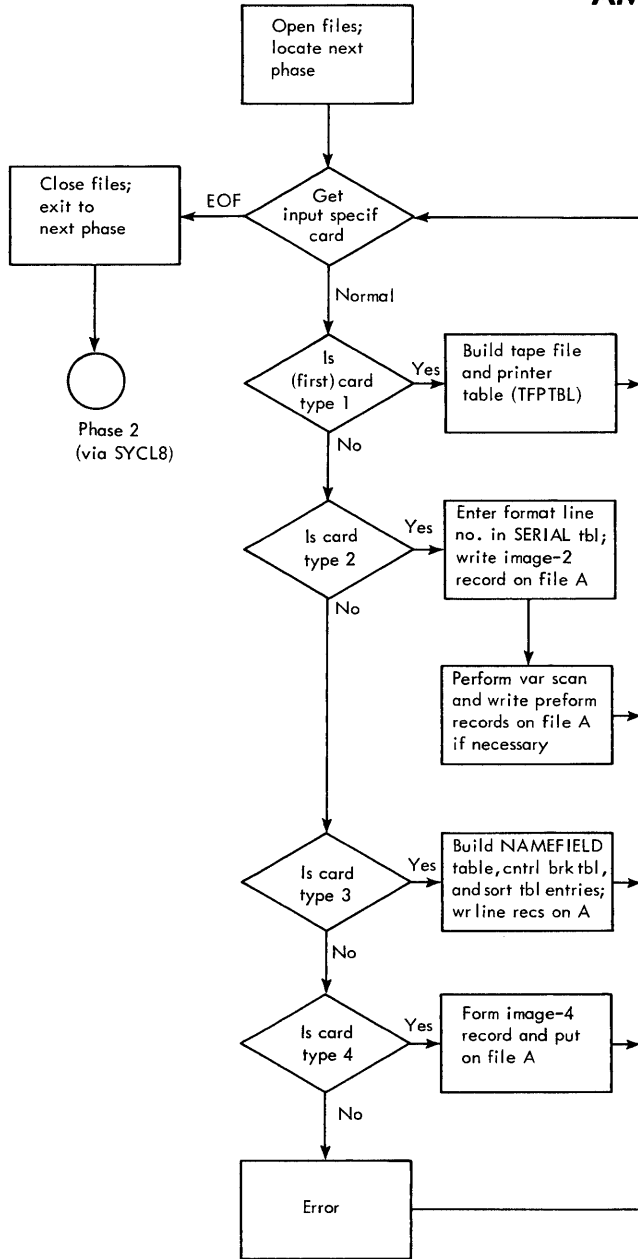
Open files; locate next phase

Get input specif card

EOF

Close files; exit to next phase

Phase 2 (via SYCL8)

Normal

Is (first) card type 1

Yes

Build tape file and printer table (TFPTBL)

No

Is card type 2

Yes

Enter format line no. in SERIAL tbl; write image-2 record on file A

Perform var scan and write preform records on file A if necessary

No

Is card type 3

Yes

Build NAMEFIELD table, cntrl brk tbl, and sort tbl entries; wr line recs on A

No

Is card type 4

Yes

Form image-4 record and put on file A

No

Error